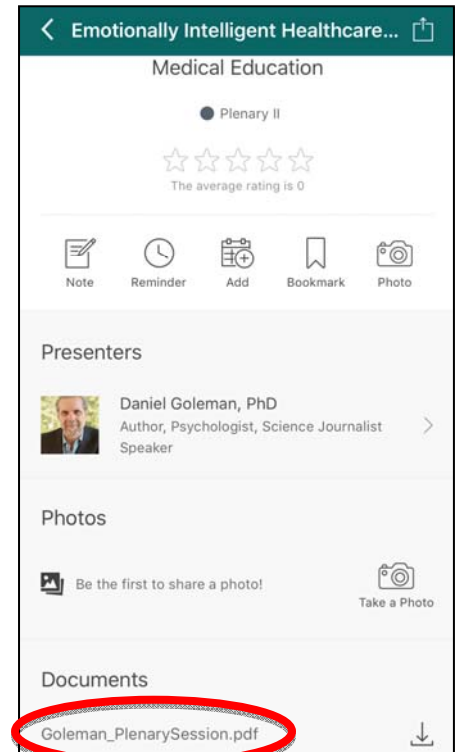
Emotionally Intelligent Healthcare...

Medical Education

Plenary II

The average rating is 0

Note
Reminder
Add
Bookmark
Photo

Presenters

Daniel Goleman, PhD
Author, Psychologist, Science Journalist Speaker

Photos

Be the first to share a photo!

Take a Photo

Documents

Goleman_PlenarySession.pdf